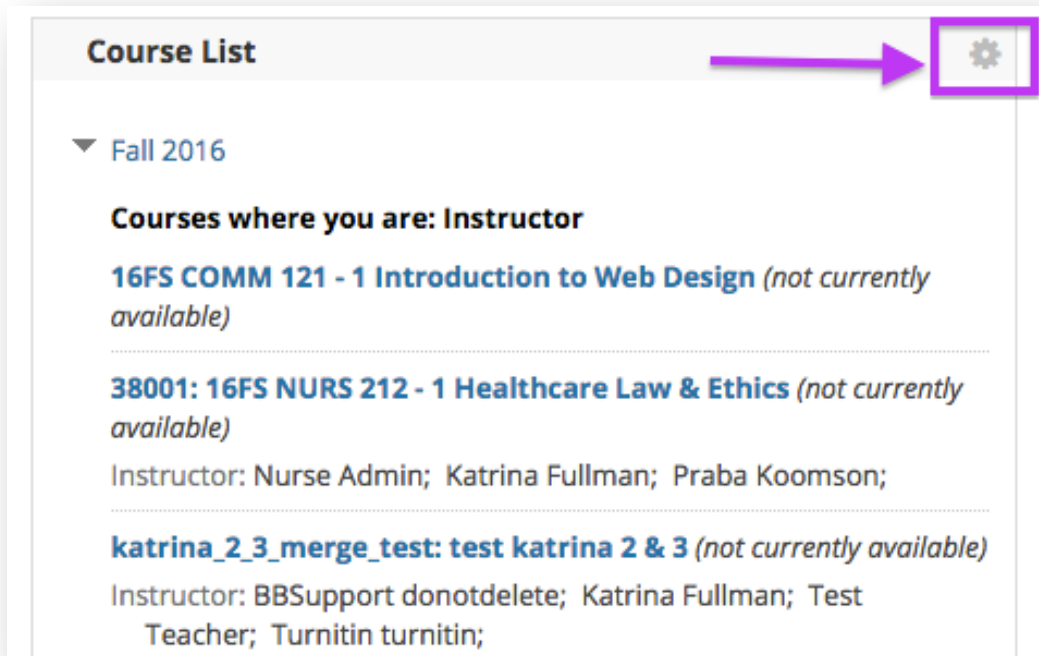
Course List

Fall 2016

Courses where you are: Instructor

16FS COMM 121 - 1 Introduction to Web Design (not currently available)

38001: 16FS NURS 212 - 1 Healthcare Law & Ethics (not currently available)

Instructor: Nurse Admin; Katrina Fullman; Praba Koomson;

katrina_2_3_merge_test: test katrina 2 & 3 (not currently available)

Instructor: BBSupport donotdelete; Katrina Fullman; Test Teacher; Turnitin turnitin;